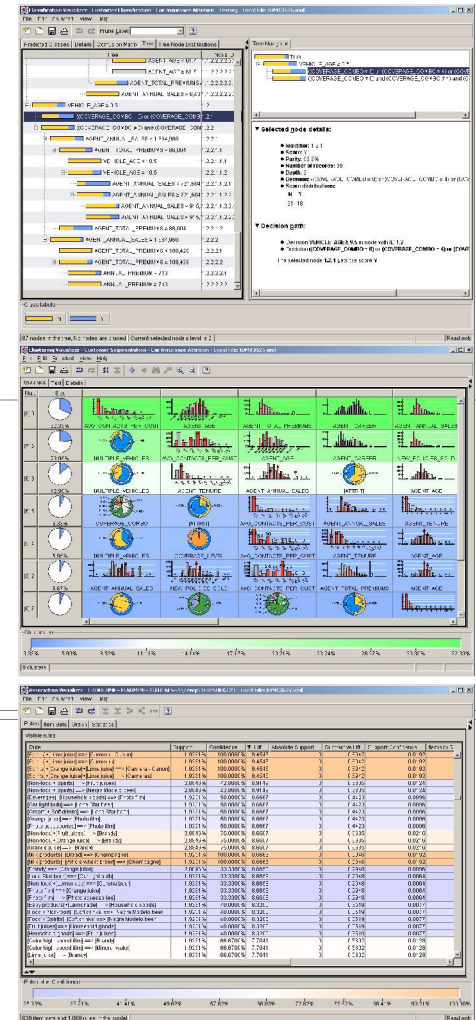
Classification Visualizer - Customer Segmentation - Car Insurance Attrition - Testing

Predicted Classes | Details | Decision Tree | Tree | Tree Node Distributions

VEHICLE_AGE < 1.5

COVERAGE_COMBO

AGENT_TOTAL_PREMIUMS

AGENT_ANNUAL_SALES

VEHICLE_AGE < 0.5

VEHICLE_AGE > 0.5

AGENT_ANNUAL_SALES

AGENT_TOTAL_PREMIUMS

Tree Navigator

Tree

▼ Selected node details:

▼ Decision path:

Classification

Ready

Clustering Visualizer - Customer Segmentation - Car Insurance Attrition

Clusters | Table | Details

No. | Size

IC 5

IC 3

IC 6

IC 4

IC 2

IC 7

AVG_CONTACTS_PER_CUST

AGENT_AGE

AGENT_TOTAL_PREMIUMS

AGENT_CAREER

AGENT_ANNUAL_SALES

MULTIPLE_VEHICLES

AGENT_TENURE

AGENT_ANNUAL_SALES

AGENT_AGE

COVERAGE_COMBO

VEHICLE_AGE

Clusters

Ready

Association Visualizer

Rules | Item Sets | Details

Visible rules

| Rule | Support | Confidence | Lift | Absolute Support |
|---|---|---|---|---|
| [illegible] | 1.923% | 100.000% | 8.6667 | 1 |
| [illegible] | 1.923% | 100.000% | 8.6667 | 1 |

Ready